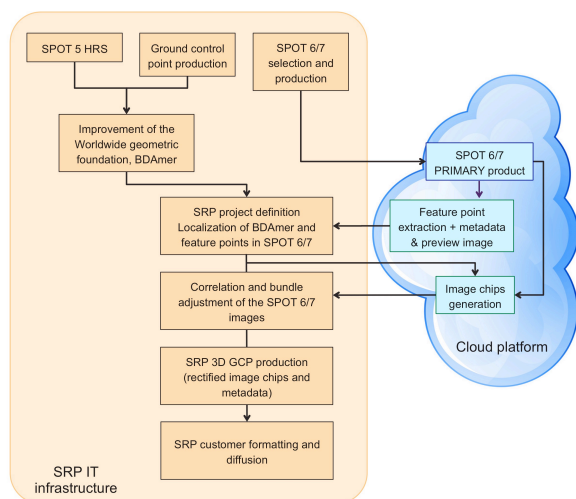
SPOT 5 HRS

Ground control point production

SPOT 6/7 selection and production

Improvement of the Worldwide geometric foundation, BDAmer

SPOT 6/7 PRIMARY product

SRP project definition Localization of BDAmer and feature points in SPOT 6/7

Feature point extraction + metadata & preview image

Correlation and bundle adjustment of the SPOT 6/7 images

Image chips generation

Cloud platform

SRP 3D GCP production (rectified image chips and metadata)

SRP customer formatting and diffusion

SRP IT infrastructure